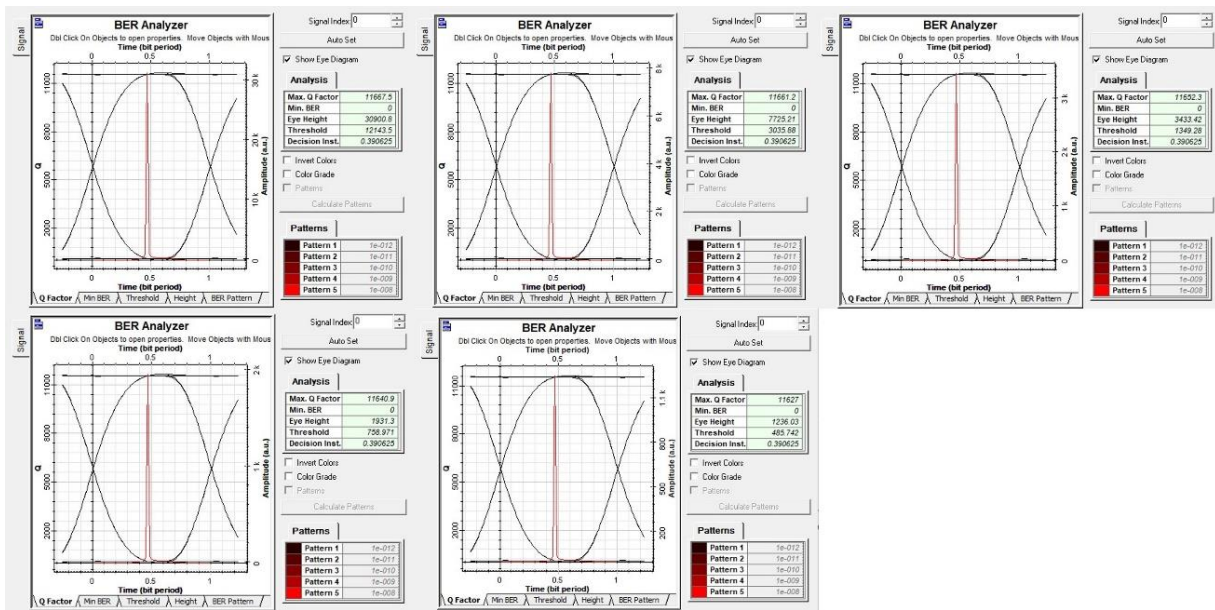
Signal

BER Analyzer

Dbl Click On Objects to open properties. Move Objects with Mous

Time (bit period)

0 0.5 1

11000 8000 5000 2000

Q

30 k 20 k 10 k 0

Amplitude (a.u.)

0 0.5 1

Time (bit period)

Q Factor | Min BER | Threshold | Height | BER Pattern

Signal Index 0

Auto Set

Show Eye Diagram

Analysis

| Max. Q Factor | 11667.5 |
|---|---|
| Min. BER | 0 |
| Eye Height | 30900.8 |
| Threshold | 12143.5 |
| Decision Inst. | 0.390625 |

Invert Colors

Color Grade

Patterns

Calculate Patterns

Patterns

| Pattern 1 | 1e-012 |
|---|---|
| Pattern 2 | 1e-011 |
| Pattern 3 | 1e-010 |
| Pattern 4 | 1e-009 |
| Pattern 5 | 1e-008 |

Signal

BER Analyzer

Dbl Click On Objects to open properties. Move Objects with Mous

Time (bit period)

0 0.5 1

11000 8000 5000 2000

Q

8 k 6 k 4 k 2 k 0

Amplitude (a.u.)

0 0.5 1

Time (bit period)

Q Factor | Min BER | Threshold | Height | BER Pattern

Signal Index 0

Auto Set

Show Eye Diagram

Analysis

| Max. Q Factor | 11661.2 |
|---|---|
| Min. BER | 0 |
| Eye Height | 7725.21 |
| Threshold | 3035.68 |
| Decision Inst. | 0.390625 |

Invert Colors

Color Grade

Patterns

Calculate Patterns

Patterns

| Pattern 1 | 1e-012 |
|---|---|
| Pattern 2 | 1e-011 |
| Pattern 3 | 1e-010 |
| Pattern 4 | 1e-009 |
| Pattern 5 | 1e-008 |

Signal

BER Analyzer

Dbl Click On Objects to open properties. Move Objects with Mous

Time (bit period)

0 0.5 1

11000 8000 5000 2000

Q

3 k 2 k 1 k 0

Amplitude (a.u.)

0 0.5 1

Time (bit period)

Q Factor | Min BER | Threshold | Height | BER Pattern

Signal Index 0

Auto Set

Show Eye Diagram

Analysis

| Max. Q Factor | 11652.3 |
|---|---|
| Min. BER | 0 |
| Eye Height | 3433.42 |
| Threshold | 1349.28 |
| Decision Inst. | 0.390625 |

Invert Colors

Color Grade

Patterns

Calculate Patterns

Patterns

| Pattern 1 | 1e-012 |
|---|---|
| Pattern 2 | 1e-011 |
| Pattern 3 | 1e-010 |
| Pattern 4 | 1e-009 |
| Pattern 5 | 1e-008 |

Signal

BER Analyzer

Dbl Click On Objects to open properties. Move Objects with Mous

Time (bit period)

0 0.5 1

11000 8000 5000 2000

Q

2 k 1 k 0

Amplitude (a.u.)

0 0.5 1

Time (bit period)

Q Factor | Min BER | Threshold | Height | BER Pattern

Signal Index 0

Auto Set

Show Eye Diagram

Analysis

| Max. Q Factor | 11640.9 |
|---|---|
| Min. BER | 0 |
| Eye Height | 1931.3 |
| Threshold | 758.971 |
| Decision Inst. | 0.390625 |

Invert Colors

Color Grade

Patterns

Calculate Patterns

Patterns

| Pattern 1 | 1e-012 |
|---|---|
| Pattern 2 | 1e-011 |
| Pattern 3 | 1e-010 |
| Pattern 4 | 1e-009 |
| Pattern 5 | 1e-008 |

Signal

BER Analyzer

Dbl Click On Objects to open properties. Move Objects with Mous

Time (bit period)

0 0.5 1

11000 8000 5000 2000

Q

1.1 k 800 500 200

Amplitude (a.u.)

0 0.5 1

Time (bit period)

Q Factor | Min BER | Threshold | Height | BER Pattern

Signal Index 0

Auto Set

Show Eye Diagram

Analysis

| Max. Q Factor | 11627 |
|---|---|
| Min. BER | 0 |
| Eye Height | 1236.03 |
| Threshold | 485.742 |
| Decision Inst. | 0.390625 |

Invert Colors

Color Grade

Patterns

Calculate Patterns

Patterns

| Pattern 1 | 1e-012 |
|---|---|
| Pattern 2 | 1e-011 |
| Pattern 3 | 1e-010 |
| Pattern 4 | 1e-009 |
| Pattern 5 | 1e-008 |